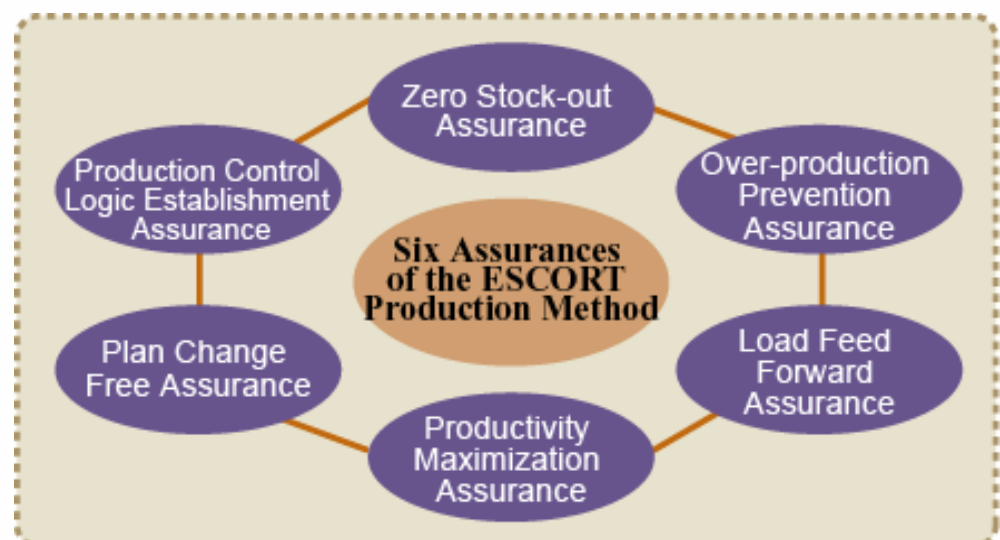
Zero Stock-out Assurance

Production Control Logic Establishment Assurance

Over-production Prevention Assurance

Six Assurances of the ESCORT Production Method

Plan Change Free Assurance

Load Feed Forward Assurance

Productivity Maximization Assurance